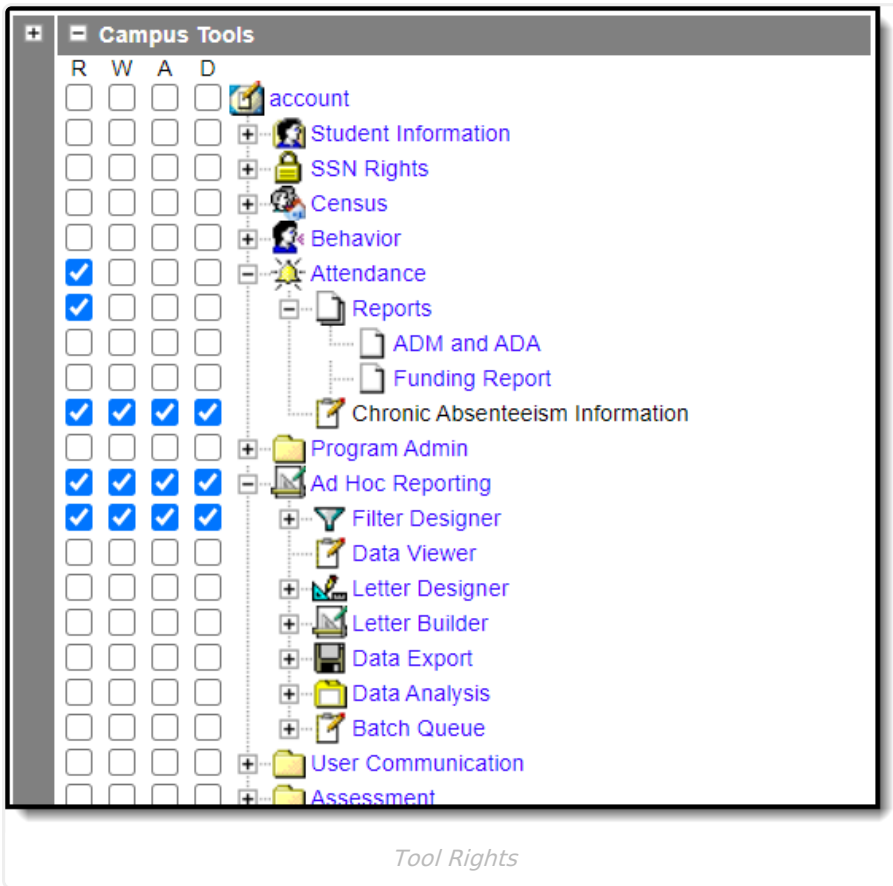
Campus Tools

R W A D

account

Student Information

SSN Rights

Census

Behavior

Attendance

Reports

ADM and ADA

Funding Report

Chronic Absenteeism Information

Program Admin

Ad Hoc Reporting

Filter Designer

Data Viewer

Letter Designer

Letter Builder

Data Export

Data Analysis

Batch Queue

User Communication

Assessment

Tool Rights